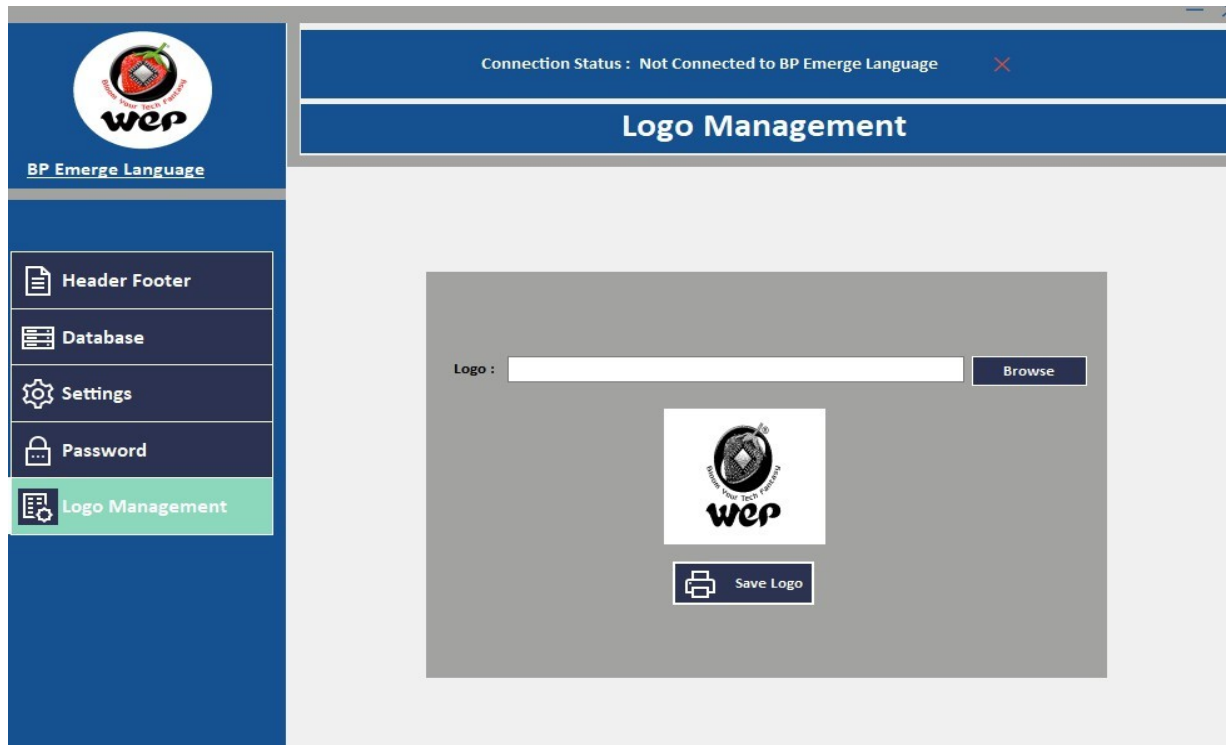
Bloom Your Tech Fantasy
wep

BP Emerge Language

Connection Status : Not Connected to BP Emerge Language

Logo Management

Header Footer

Database

Settings

Password

Logo Management

Logo :

Browse

Bloom Your Tech Fantasy
wep

Save Logo